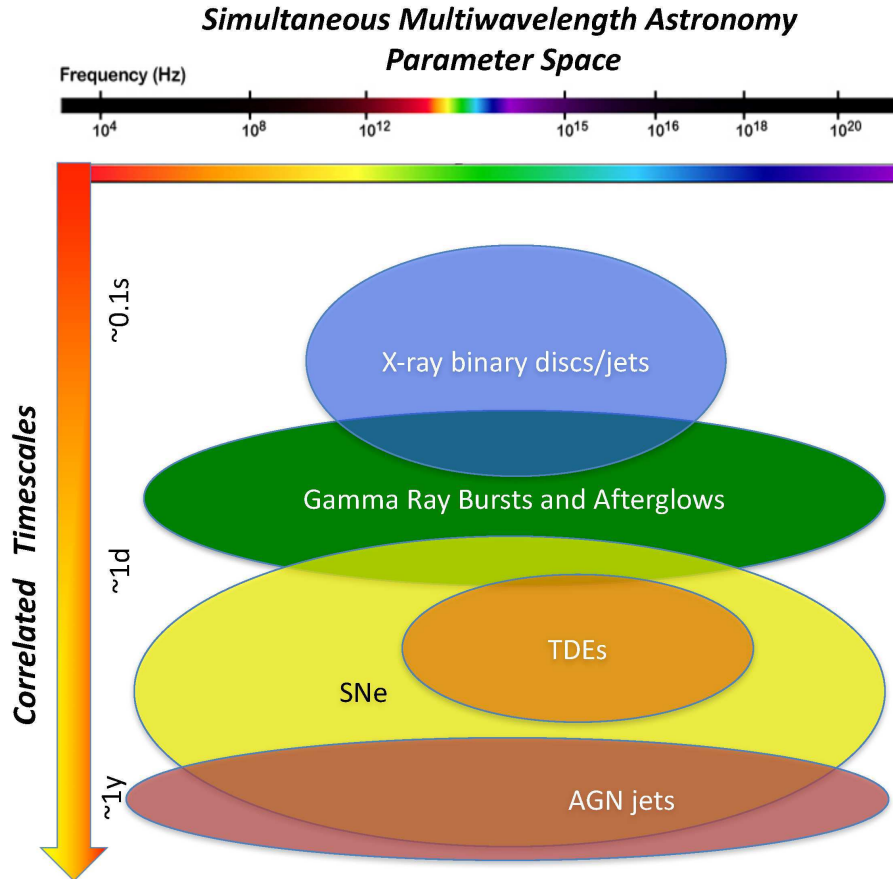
Simultaneous Multiwavelength Astronomy Parameter Space

Frequency (Hz)

$10^{4}$ $10^{8}$ $10^{12}$ $10^{15}$ $10^{16}$ $10^{18}$ $10^{20}$

Correlated Timescales

~0.1s

X-ray binary discs/jets

Gamma Ray Bursts and Afterglows

~1d

TDEs

SNe

~1y

AGN jets